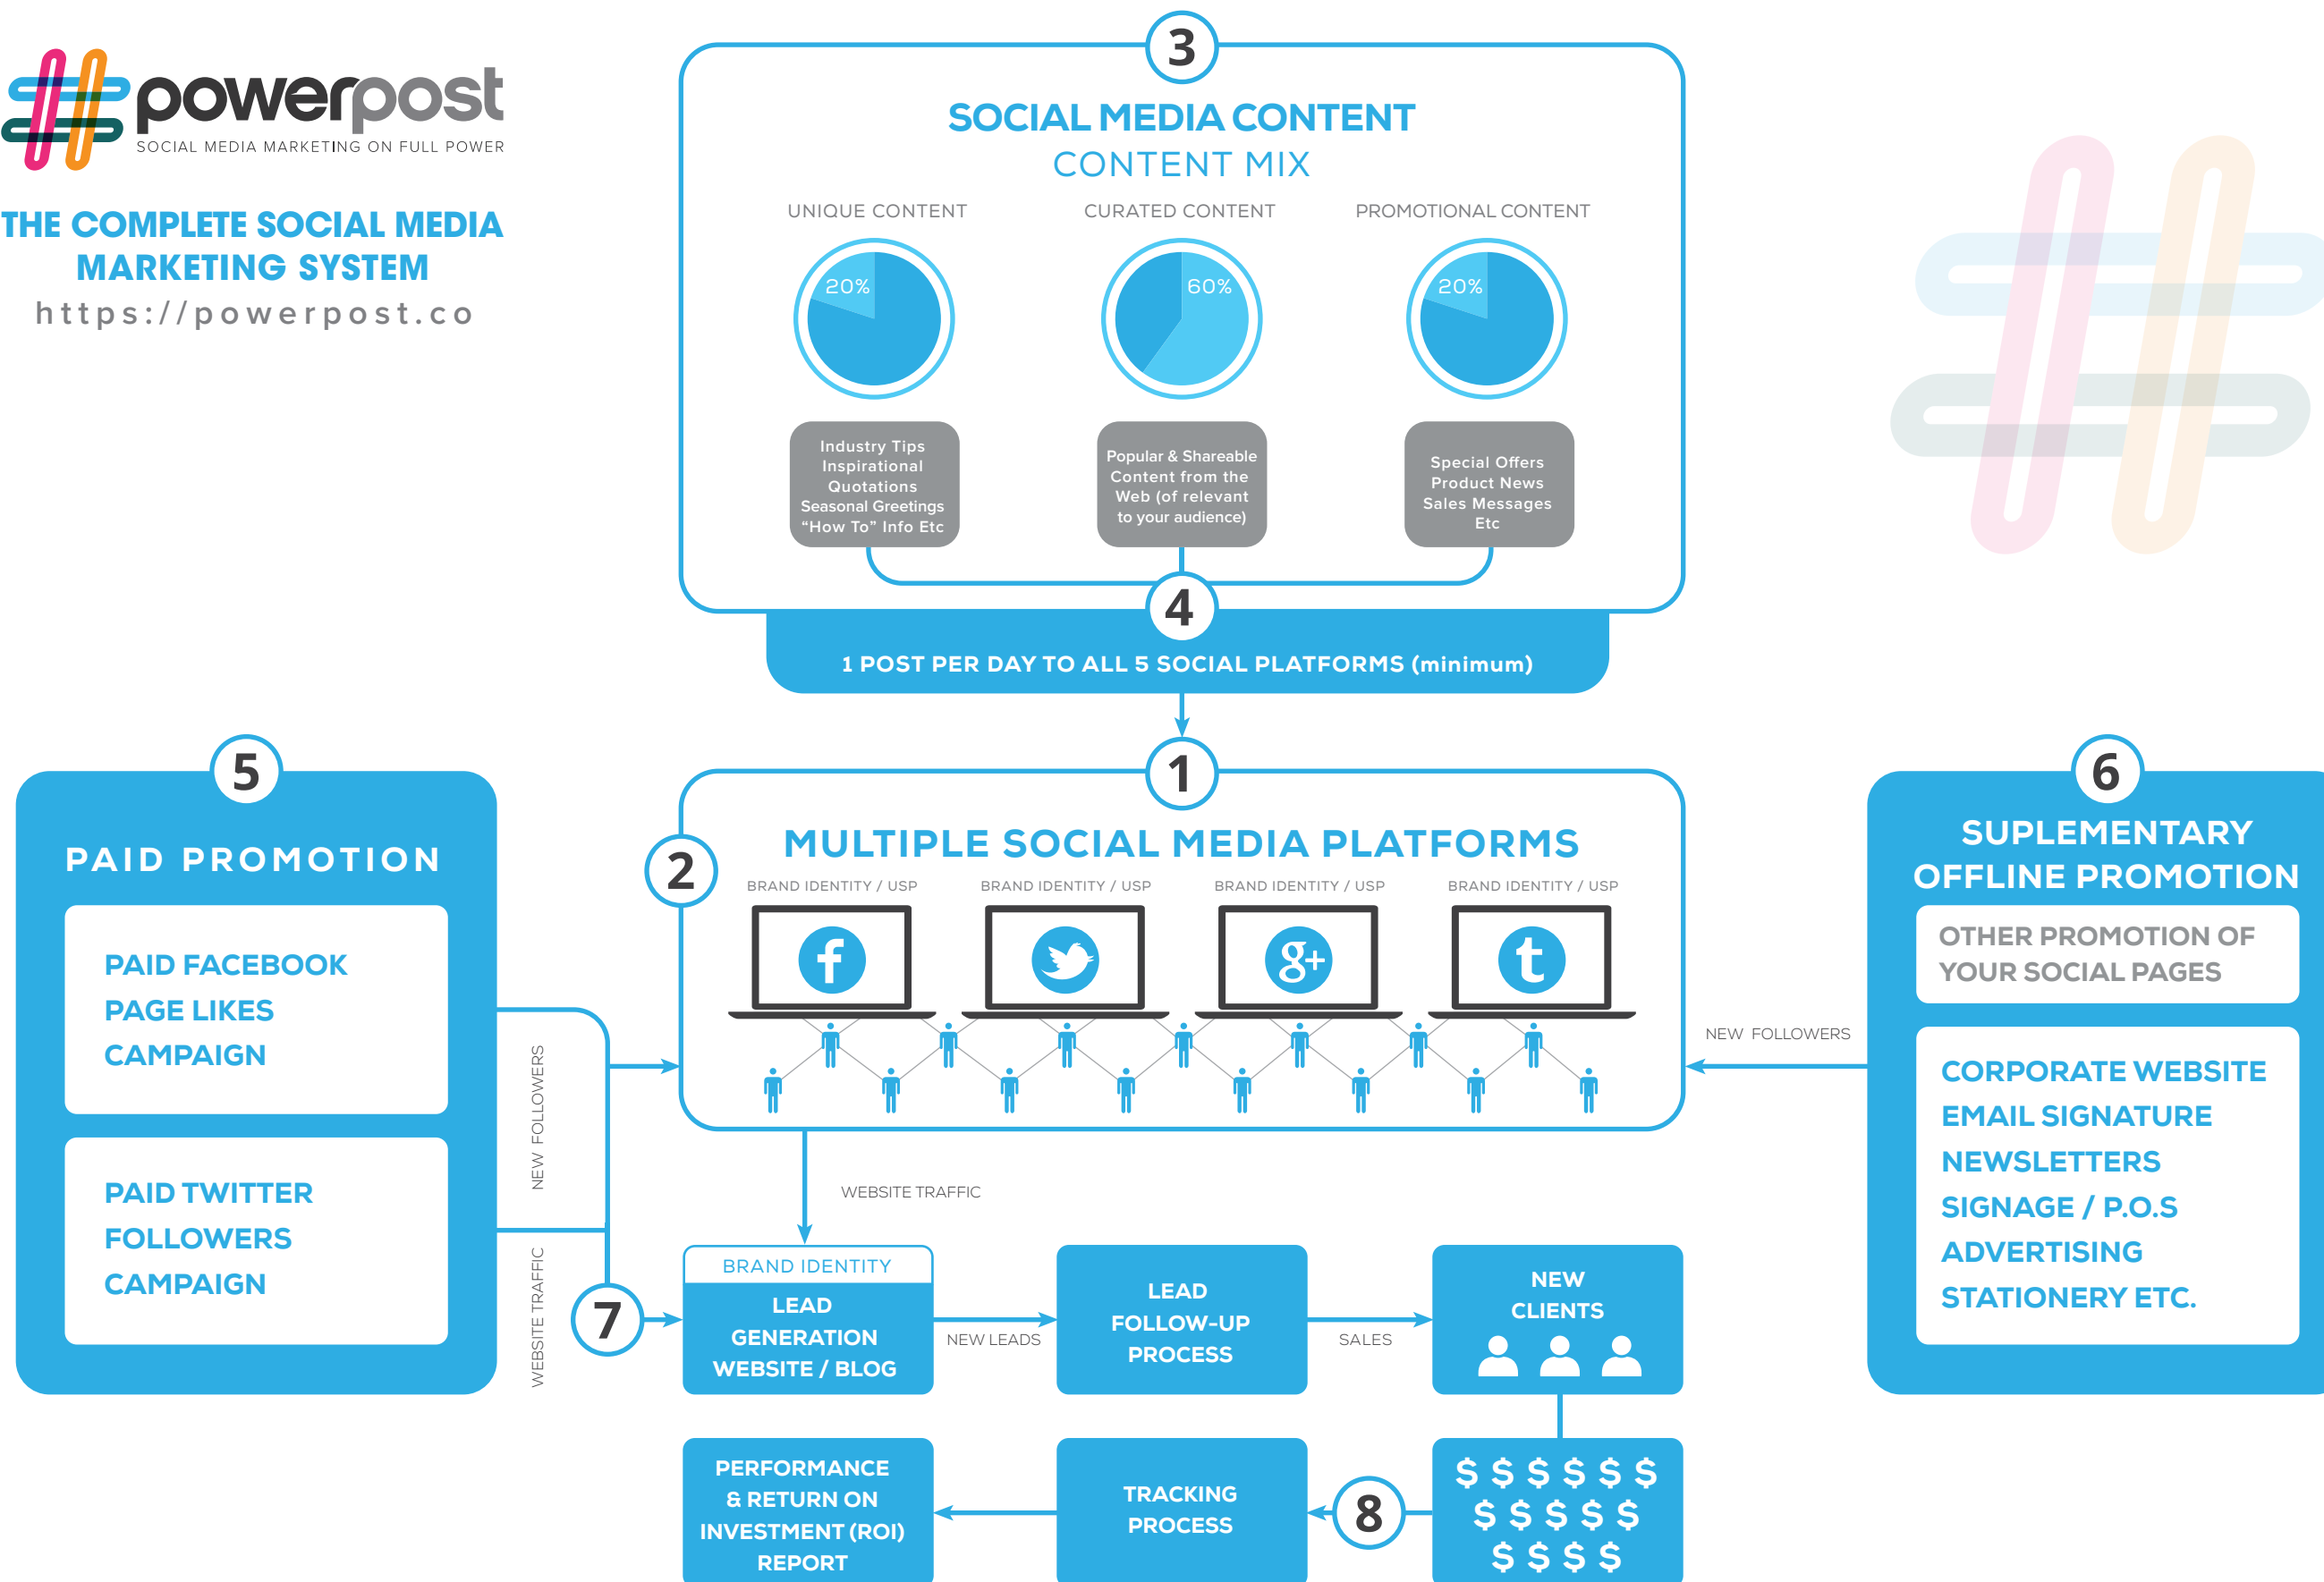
powerpost
SOCIAL MEDIA MARKETING ON FULL POWER

THE COMPLETE SOCIAL MEDIA MARKETING SYSTEM
https://powerpost.co

3
SOCIAL MEDIA CONTENT
CONTENT MIX

UNIQUE CONTENT
20%
Industry Tips
Inspirational Quotations
Seasonal Greetings
"How To" Info Etc

CURATED CONTENT
60%
Popular & Shareable Content from the Web (of relevant to your audience)

PROMOTIONAL CONTENT
20%
Special Offers
Product News
Sales Messages
Etc

4
1 POST PER DAY TO ALL 5 SOCIAL PLATFORMS (minimum)

1
2
MULTIPLE SOCIAL MEDIA PLATFORMS
BRAND IDENTITY / USP
BRAND IDENTITY / USP
BRAND IDENTITY / USP
BRAND IDENTITY / USP

5
PAID PROMOTION
PAID FACEBOOK PAGE LIKES CAMPAIGN
PAID TWITTER FOLLOWERS CAMPAIGN

NEW FOLLOWERS
WEBSITE TRAFFIC

6
SUPLEMENTARY OFFLINE PROMOTION
OTHER PROMOTION OF YOUR SOCIAL PAGES
CORPORATE WEBSITE
EMAIL SIGNATURE
NEWSLETTERS
SIGNAGE / P.O.S
ADVERTISING
STATIONERY ETC.

NEW FOLLOWERS

WEBSITE TRAFFIC

7
BRAND IDENTITY
LEAD GENERATION WEBSITE / BLOG
NEW LEADS
LEAD FOLLOW-UP PROCESS
SALES
NEW CLIENTS

$ $ $ $ $ $
$ $ $ $ $
$ $ $ $
8
TRACKING PROCESS
PERFORMANCE & RETURN ON INVESTMENT (ROI) REPORT